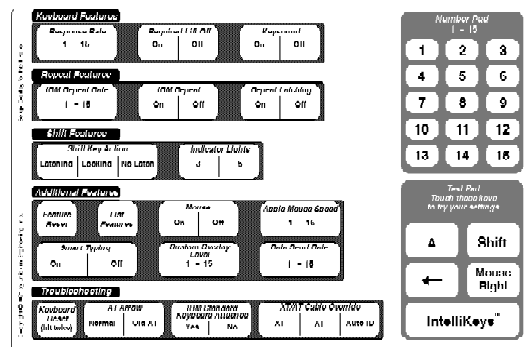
Keyboard Features
Response Rate
1 15
Required Lift Off
On Off
Keysound
On Off

Repeat Features
IOM Repeat Rate
1 - 15
IOM Repeat
On Off
Repeat Latching
On Off

Shift Features
Shift Key Action
Latching Locking No Latch
Indicator Lights
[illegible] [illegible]

Additional Features
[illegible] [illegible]
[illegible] Features
Mouse
On Off
Apple Mouse Speed
1 15
Smart Typing
On Off
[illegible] Level
1 - 15
Data Send Rate
1 - 15

Troubleshooting
Keyboard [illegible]
AT Arrow
Normal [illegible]
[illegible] Keyboard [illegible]
Yes No
XT/AT Cable Override
XT AT Auto ID

Number Pad
1 - 15
1 2 3
4 5 6
7 8 9
10 11 12
13 14 15

Test Pad
Touch these keys to try your settings
Shift
Mouse Right
IntelliKeys™